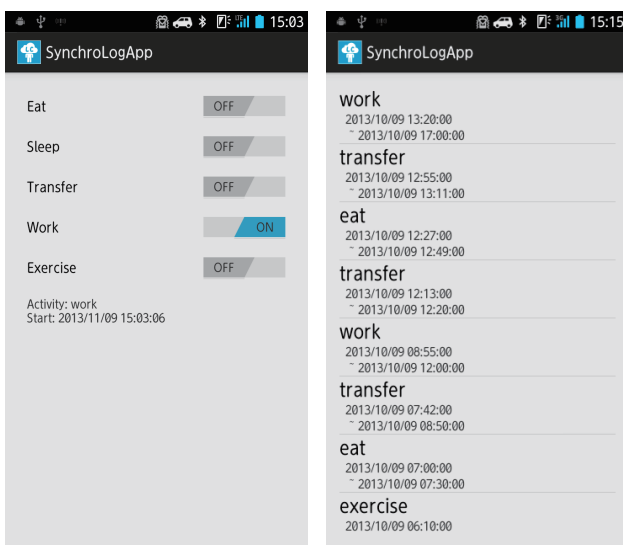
15:03

SynchroLogApp

Eat OFF

Sleep OFF

Transfer OFF

Work ON

Exercise OFF

Activity: work
Start: 2013/11/09 15:03:06

15:15

SynchroLogApp

work
2013/10/09 13:20:00
~ 2013/10/09 17:00:00

transfer
2013/10/09 12:55:00
~ 2013/10/09 13:11:00

eat
2013/10/09 12:27:00
~ 2013/10/09 12:49:00

transfer
2013/10/09 12:13:00
~ 2013/10/09 12:20:00

work
2013/10/09 08:55:00
~ 2013/10/09 12:00:00

transfer
2013/10/09 07:42:00
~ 2013/10/09 08:50:00

eat
2013/10/09 07:00:00
~ 2013/10/09 07:30:00

exercise
2013/10/09 06:10:00